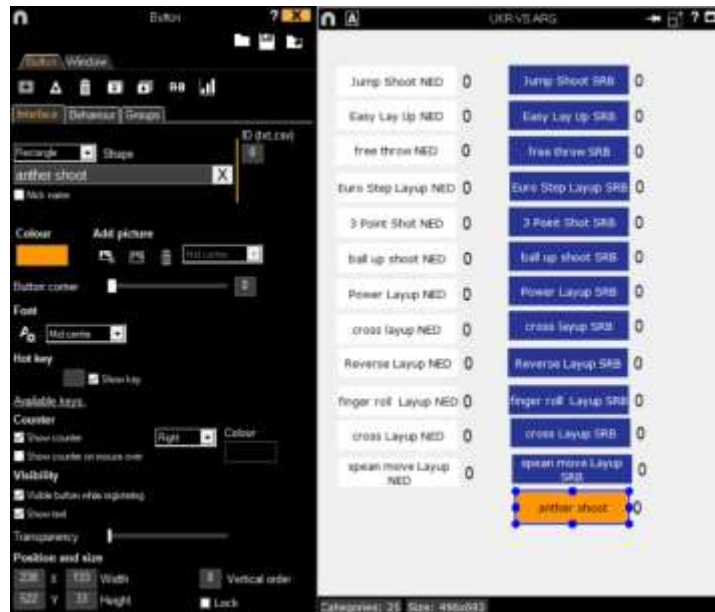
Button

Button Window

RB

Interface Behaviour Groups

ID (txt,csv)

0

Rectangle Shape

anther shoot

X

Nick name

Colour

Add picture

Mid center

Button corner

0

Font

Mid centre

Hot key

Show key

Available keys

Counter

Show counter

Right

Colour

Show counter on mouse over

Visibility

Visible button while registering

Show text

Transparency

Position and size

238 X 133 Width

0 Vertical order

522 Y 33 Height

Lock

UKR VS ARG

Jump Shoot NED 0

Jump Shoot SRB 0

Easy Lay Up NED 0

Easy Lay Up SRB 0

free throw NED 0

free throw SRB 0

Euro Step Layup NED 0

Euro Step Layup SRB 0

3 Point Shot NED 0

3 Point Shot SRB 0

ball up shoot NED 0

ball up shoot SRB 0

Power Layup NED 0

Power Layup SRB 0

cross layup NED 0

cross layup SRB 0

Reverse Layup NED 0

Reverse Layup SRB 0

finger roll Layup NED 0

finger roll Layup SRB 0

cross Layup NED 0

cross Layup SRB 0

spean move Layup NED 0

spean move Layup SRB 0

anther shoot 0

Categories: 25 Size: 496x843